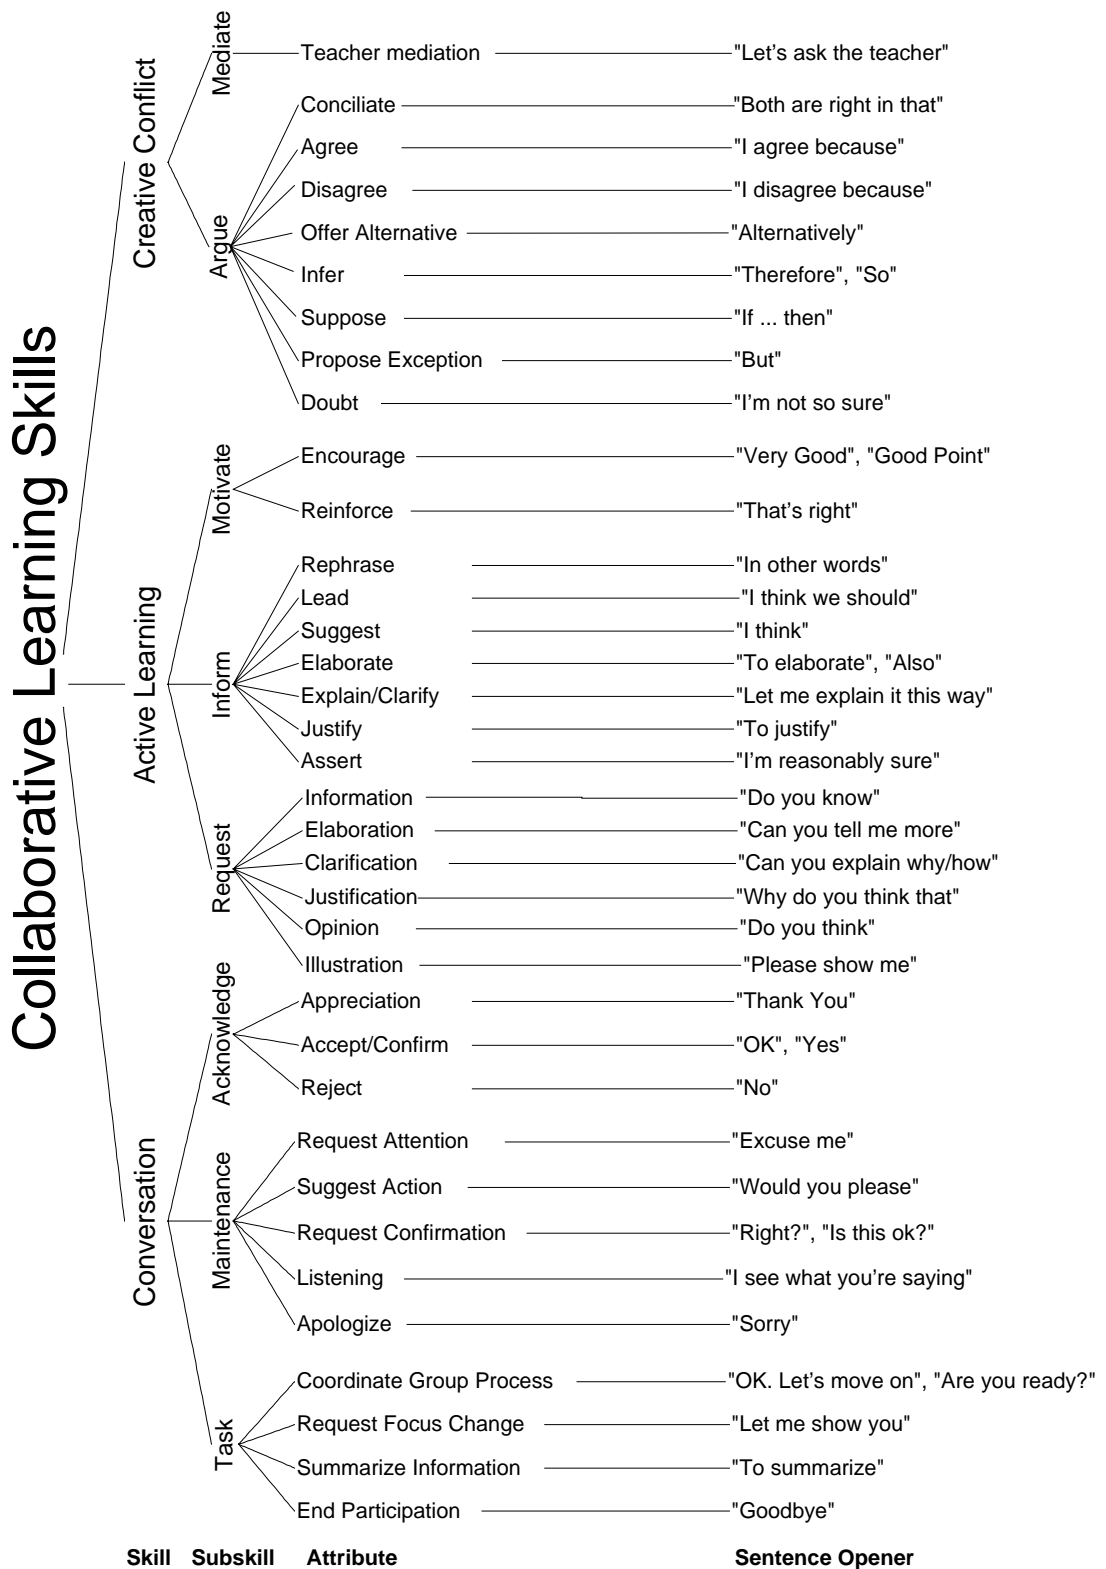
Collaborative Learning Skills

Creative Conflict

Mediate
Teacher mediation "Let's ask the teacher"

Argue
Conciliate "Both are right in that"
Agree "I agree because"
Disagree "I disagree because"
Offer Alternative "Alternatively"
Infer "Therefore", "So"
Suppose "If ... then"
Propose Exception "But"
Doubt "I'm not so sure"

Active Learning

Motivate
Encourage "Very Good", "Good Point"
Reinforce "That's right"

Inform
Rephrase "In other words"
Lead "I think we should"
Suggest "I think"
Elaborate "To elaborate", "Also"
Explain/Clarify "Let me explain it this way"
Justify "To justify"
Assert "I'm reasonably sure"

Request
Information "Do you know"
Elaboration "Can you tell me more"
Clarification "Can you explain why/how"
Justification "Why do you think that"
Opinion "Do you think"
Illustration "Please show me"

Conversation

Acknowledge
Appreciation "Thank You"
Accept/Confirm "OK", "Yes"
Reject "No"

Maintenance
Request Attention "Excuse me"
Suggest Action "Would you please"
Request Confirmation "Right?", "Is this ok?"
Listening "I see what you're saying"
Apologize "Sorry"

Task
Coordinate Group Process "OK. Let's move on", "Are you ready?"
Request Focus Change "Let me show you"
Summarize Information "To summarize"
End Participation "Goodbye"

Skill Subskill Attribute Sentence Opener